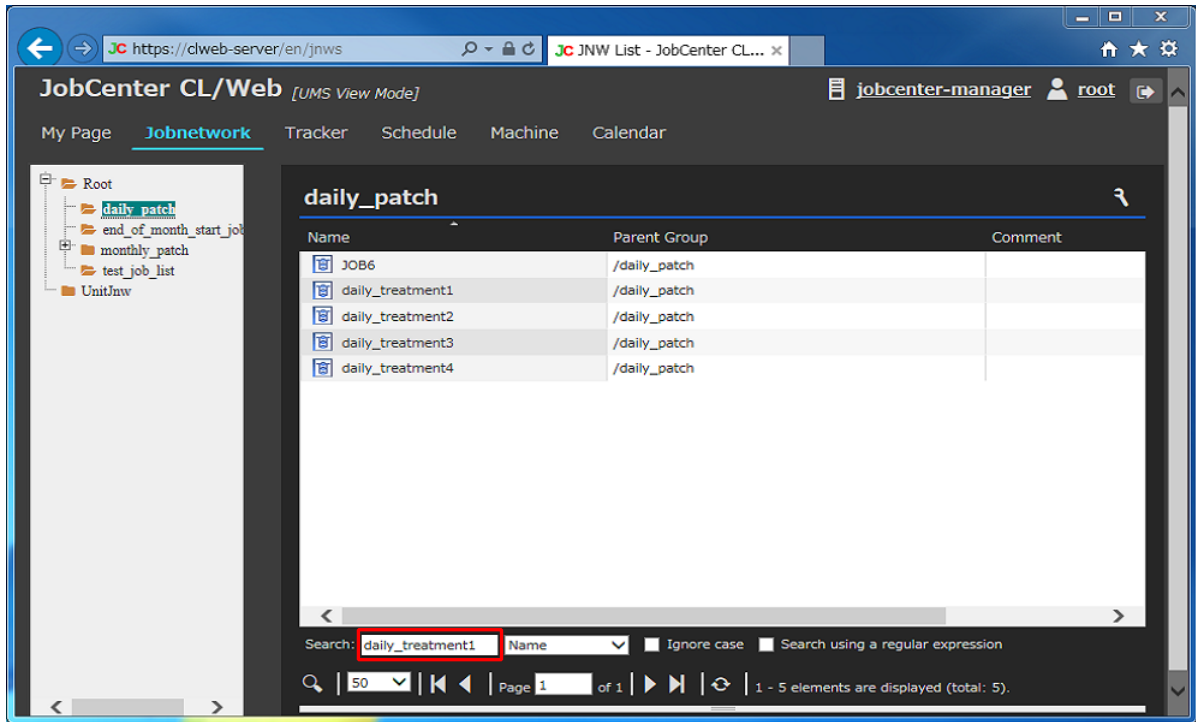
JC https://clweb-server/en/jnws

JC JNW List - JobCenter CL...

JobCenter CL/Web [UMS View Mode]

jobcenter-manager root

My Page Jobnetwork Tracker Schedule Machine Calendar

Root
daily_patch
end_of_month_start_job
monthly_patch
test_job_list
UnitJnw

daily_patch

| Name | Parent Group | Comment |
|---|---|---|
| JOB6 | /daily_patch | |
| daily_treatment1 | /daily_patch | |
| daily_treatment2 | /daily_patch | |
| daily_treatment3 | /daily_patch | |
| daily_treatment4 | /daily_patch | |

Search: daily_treatment1 Name Ignore case Search using a regular expression

50 Page 1 of 1 1 - 5 elements are displayed (total: 5).